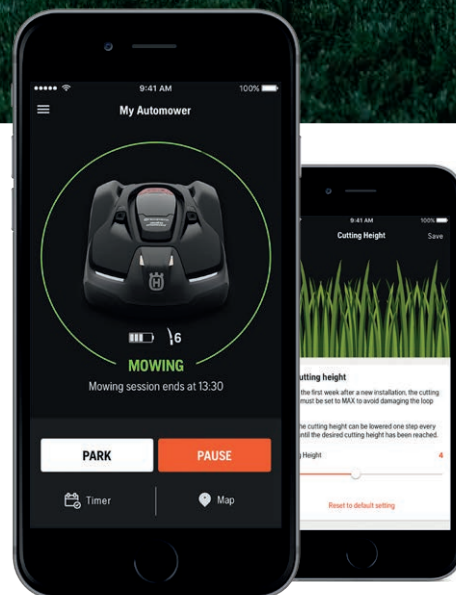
9:41 AM
100%
My Automower
6
MOWING
Mowing session ends at 13:30
PARK
PAUSE
Timer
Map

9:41 AM
100%
Cutting Height
Save
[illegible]utting height
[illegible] the first week after a new installation, the cutting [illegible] must be set to MAX to avoid damaging the loop
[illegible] the cutting height can be lowered one step every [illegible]ntil the desired cutting height has been reached.
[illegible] Height
4
Reset to default setting